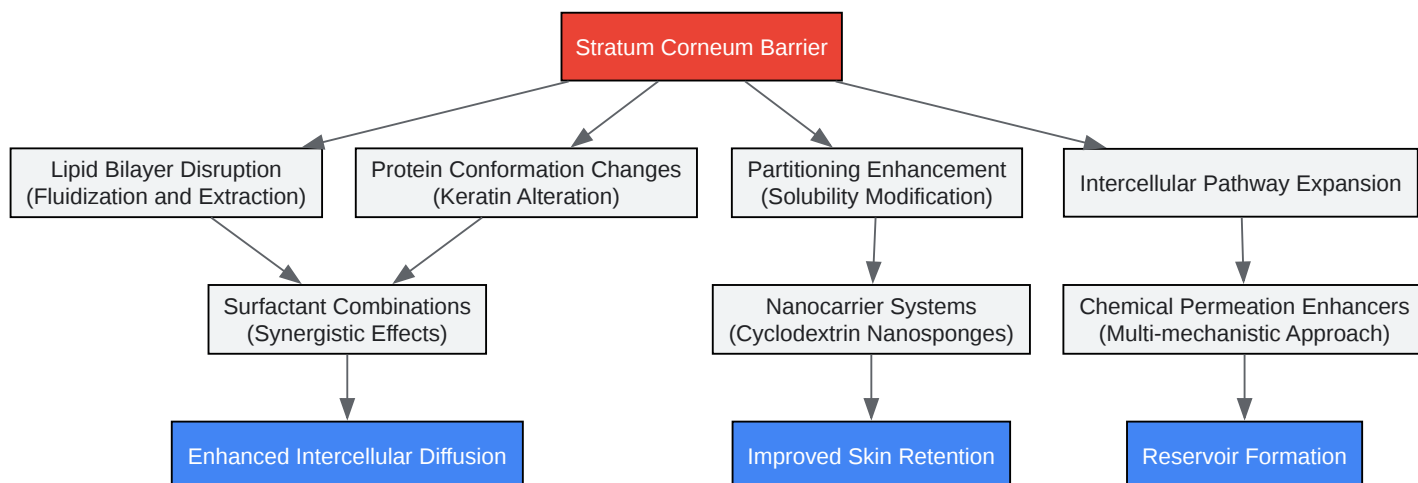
Stratum Corneum Barrier

Lipid Bilayer Disruption (Fluidization and Extraction)

Protein Conformation Changes (Keratin Alteration)

Partitioning Enhancement (Solubility Modification)

Intercellular Pathway Expansion

Surfactant Combinations (Synergistic Effects)

Nanocarrier Systems (Cyclodextrin Nanosponges)

Chemical Permeation Enhancers (Multi-mechanistic Approach)

Enhanced Intercellular Diffusion

Improved Skin Retention

Reservoir Formation